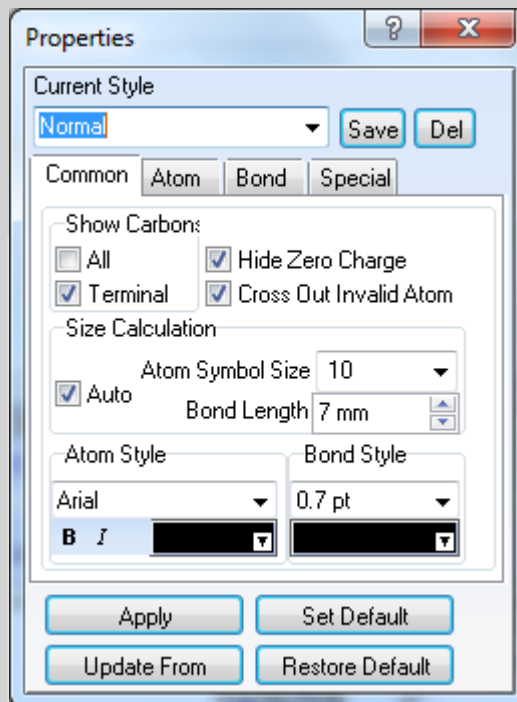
Properties
?
X
Current Style
Normal
Save
Del
Common
Atom
Bond
Special
Show Carbons
All
Terminal
Hide Zero Charge
Cross Out Invalid Atom
Size Calculation
Auto
Atom Symbol Size 10
Bond Length 7 mm
Atom Style
Arial
B I
Bond Style
0.7 pt
Apply
Set Default
Update From
Restore Default